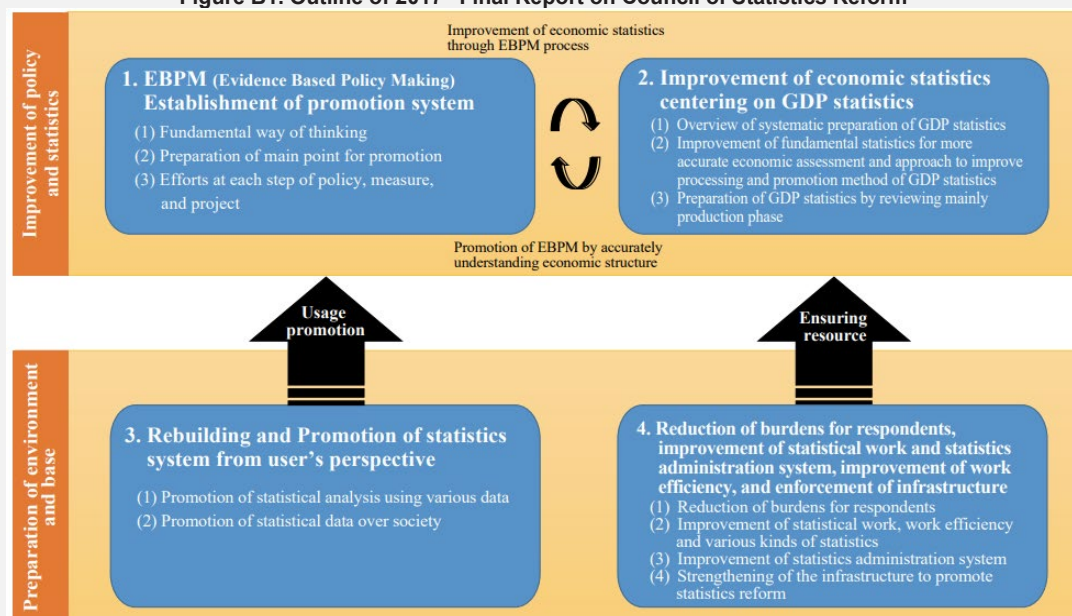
Figure B1. Outline of 2017 "Final Report on Council of Statistics Reform"

Improvement of policy and statistics

Improvement of economic statistics through EBPM process

1. EBPM (Evidence Based Policy Making) Establishment of promotion system

(1) Fundamental way of thinking

(2) Preparation of main point for promotion

(3) Efforts at each step of policy, measure, and project

2. Improvement of economic statistics centering on GDP statistics

(1) Overview of systematic preparation of GDP statistics

(2) Improvement of fundamental statistics for more accurate economic assessment and approach to improve processing and promotion method of GDP statistics

(3) Preparation of GDP statistics by reviewing mainly production phase

Promotion of EBPM by accurately understanding economic structure

Usage promotion

Ensuring resource

Preparation of environment and base

3. Rebuilding and Promotion of statistics system from user's perspective

(1) Promotion of statistical analysis using various data

(2) Promotion of statistical data over society

4. Reduction of burdens for respondents, improvement of statistical work and statistics administration system, improvement of work efficiency, and enforcement of infrastructure

(1) Reduction of burdens for respondents

(2) Improvement of statistical work, work efficiency and various kinds of statistics

(3) Improvement of statistics administration system

(4) Strengthening of the infrastructure to promote statistics reform